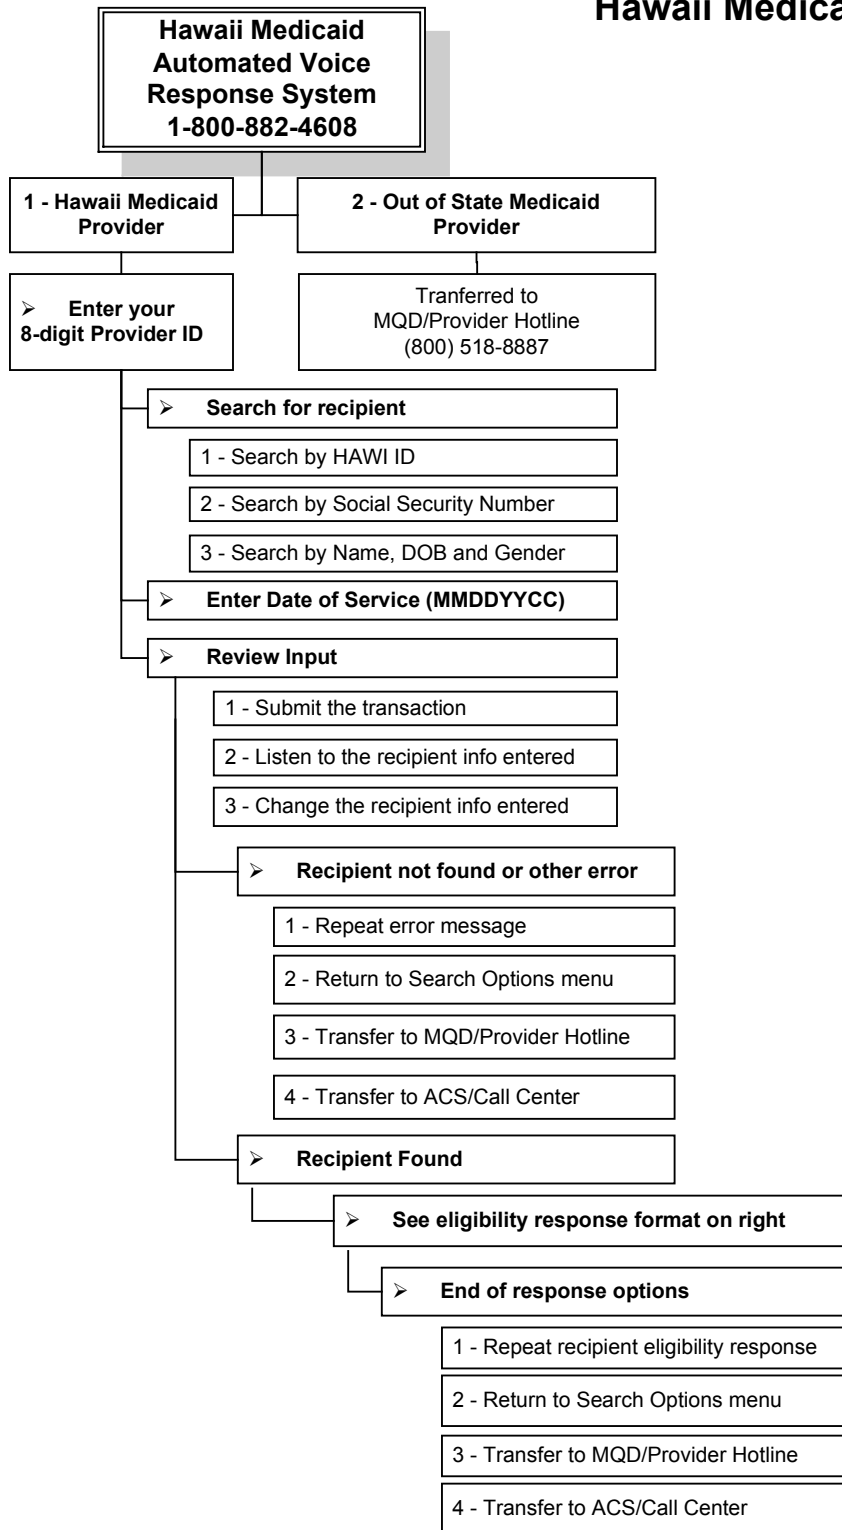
Hawaii Medica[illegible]

Hawaii Medicaid Automated Voice Response System 1-800-882-4608

1 - Hawaii Medicaid Provider

2 - Out of State Medicaid Provider

➢ Enter your 8-digit Provider ID

Tranferred to MQD/Provider Hotline (800) 518-8887

➢ Search for recipient

1 - Search by HAWI ID

2 - Search by Social Security Number

3 - Search by Name, DOB and Gender

➢ Enter Date of Service (MMDDYYCC)

➢ Review Input

1 - Submit the transaction

2 - Listen to the recipient info entered

3 - Change the recipient info entered

➢ Recipient not found or other error

1 - Repeat error message

2 - Return to Search Options menu

3 - Transfer to MQD/Provider Hotline

4 - Transfer to ACS/Call Center

➢ Recipient Found

➢ See eligibility response format on right

➢ End of response options

1 - Repeat recipient eligibility response

2 - Return to Search Options menu

3 - Transfer to MQD/Provider Hotline

4 - Transfer to ACS/Call Center